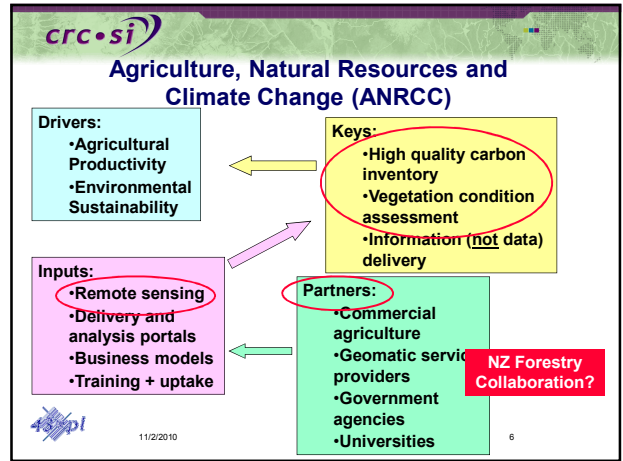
crc•si

Agriculture, Natural Resources and Climate Change (ANRCC)

Drivers:
•Agricultural Productivity
•Environmental Sustainability

Keys:
•High quality carbon inventory
•Vegetation condition assessment
•Information (not data) delivery

Inputs:
•Remote sensing
•Delivery and analysis portals
•Business models
•Training + uptake

Partners:
•Commercial agriculture
•Geomatic servic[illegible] providers
•Government agencies
•Universities

NZ Forestry Collaboration?

43pi

11/2/2010

6